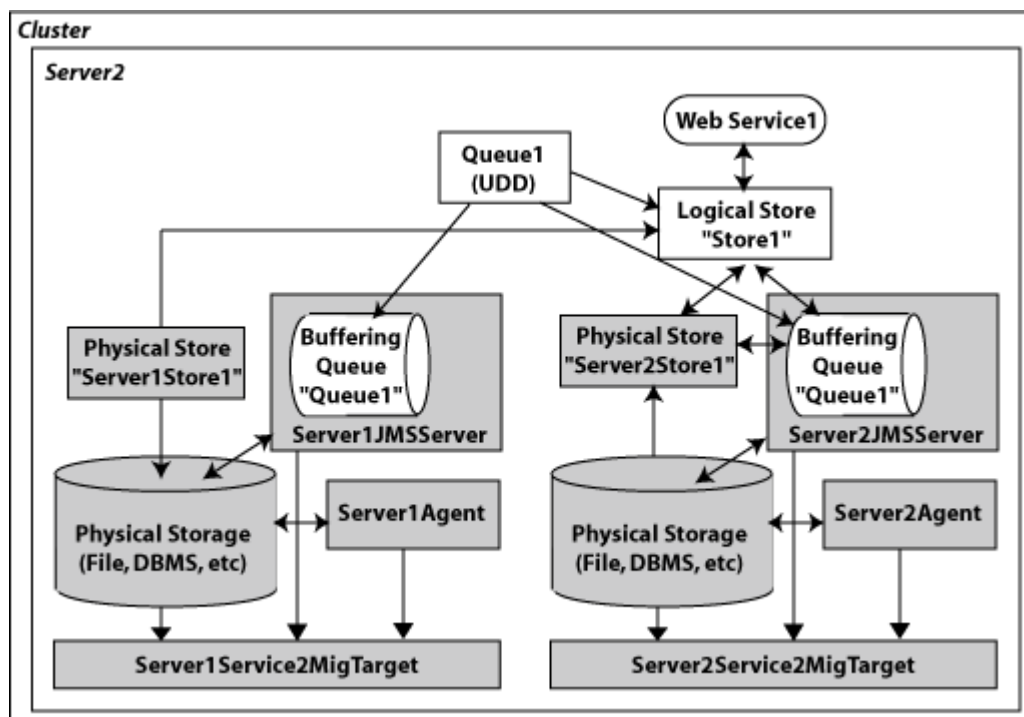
Cluster

Server2

Web Service1

Queue1 (UDD)

Logical Store "Store1"

Physical Store "Server1Store1"

Buffering Queue "Queue1"

Server1JMSServer

Physical Store "Server2Store1"

Buffering Queue "Queue1"

Server2JMSServer

Physical Storage (File, DBMS, etc)

Server1Agent

Physical Storage (File, DBMS, etc)

Server2Agent

Server1Service2MigTarget

Server2Service2MigTarget